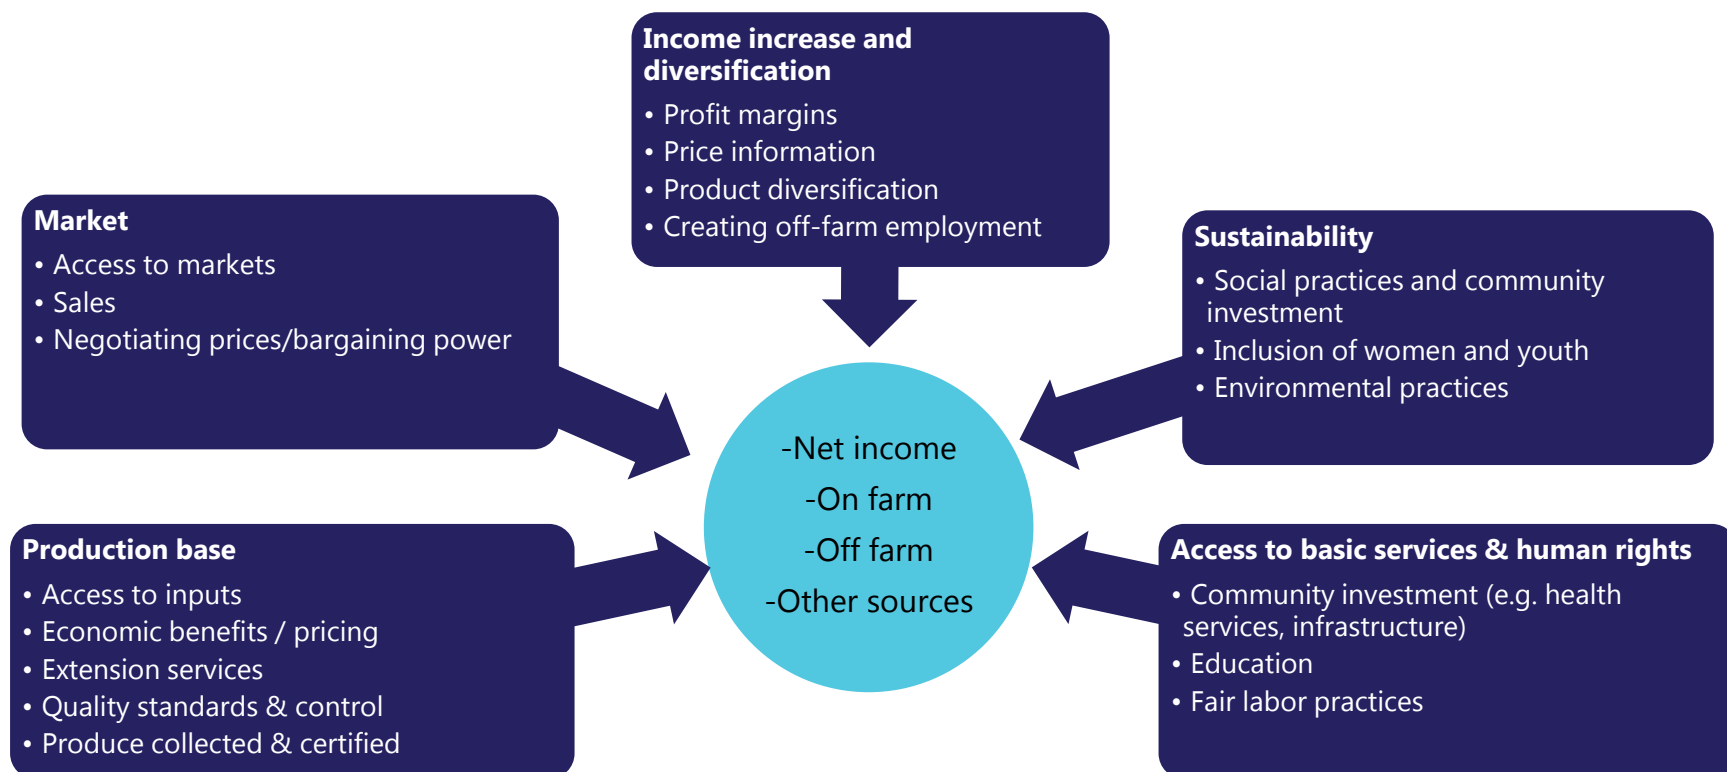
Income increase and diversification
• Profit margins
• Price information
• Product diversification
• Creating off-farm employment

Market
• Access to markets
• Sales
• Negotiating prices/bargaining power

Sustainability
• Social practices and community investment
• Inclusion of women and youth
• Environmental practices

-Net income
-On farm
-Off farm
-Other sources

Production base
• Access to inputs
• Economic benefits / pricing
• Extension services
• Quality standards & control
• Produce collected & certified

Access to basic services & human rights
• Community investment (e.g. health services, infrastructure)
• Education
• Fair labor practices